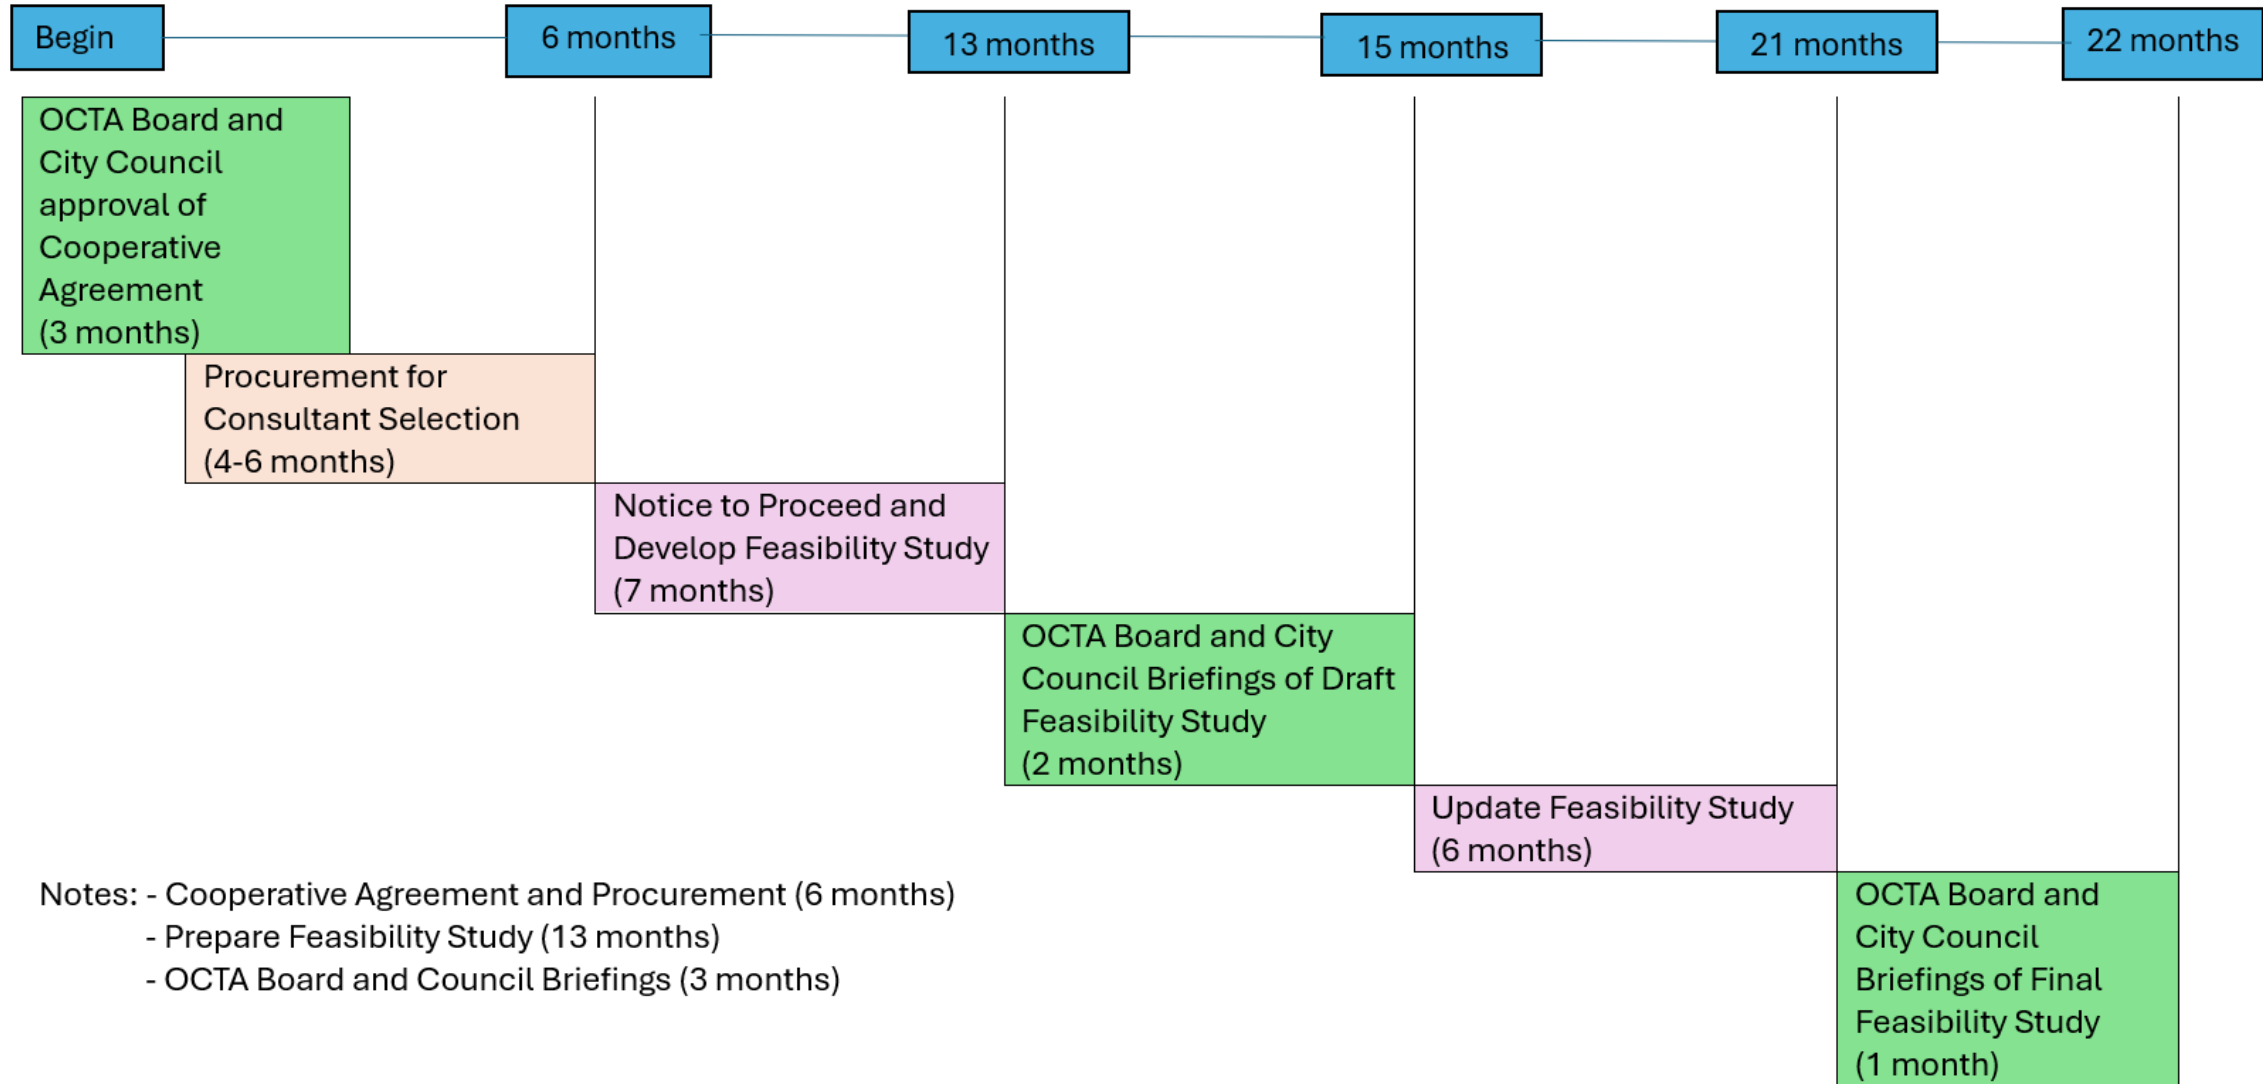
Begin

6 months

13 months

15 months

21 months

22 months

OCTA Board and City Council approval of Cooperative Agreement (3 months)

Procurement for Consultant Selection (4-6 months)

Notice to Proceed and Develop Feasibility Study (7 months)

OCTA Board and City Council Briefings of Draft Feasibility Study (2 months)

Update Feasibility Study (6 months)

OCTA Board and City Council Briefings of Final Feasibility Study (1 month)

Notes: - Cooperative Agreement and Procurement (6 months)
- Prepare Feasibility Study (13 months)
- OCTA Board and Council Briefings (3 months)